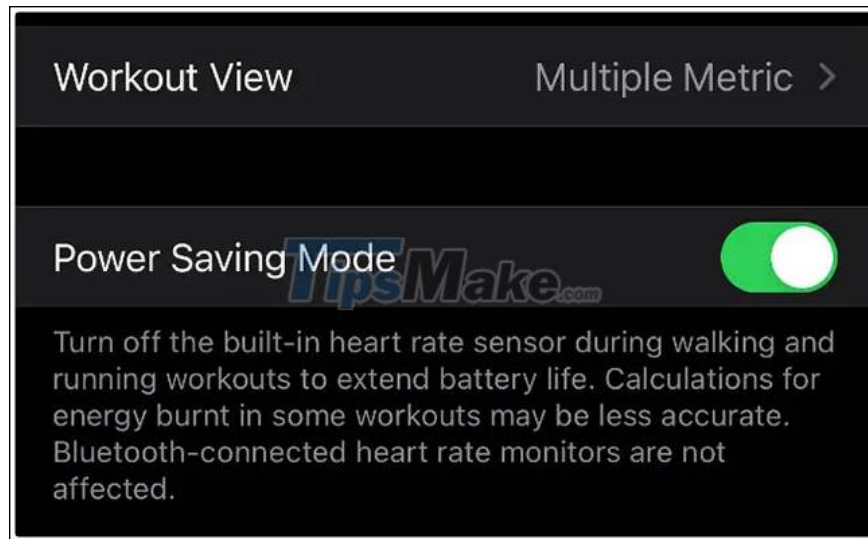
Workout View

Multiple Metric >

Power Saving Mode

TipsMake.com

Turn off the built-in heart rate sensor during walking and running workouts to extend battery life. Calculations for energy burnt in some workouts may be less accurate. Bluetooth-connected heart rate monitors are not affected.